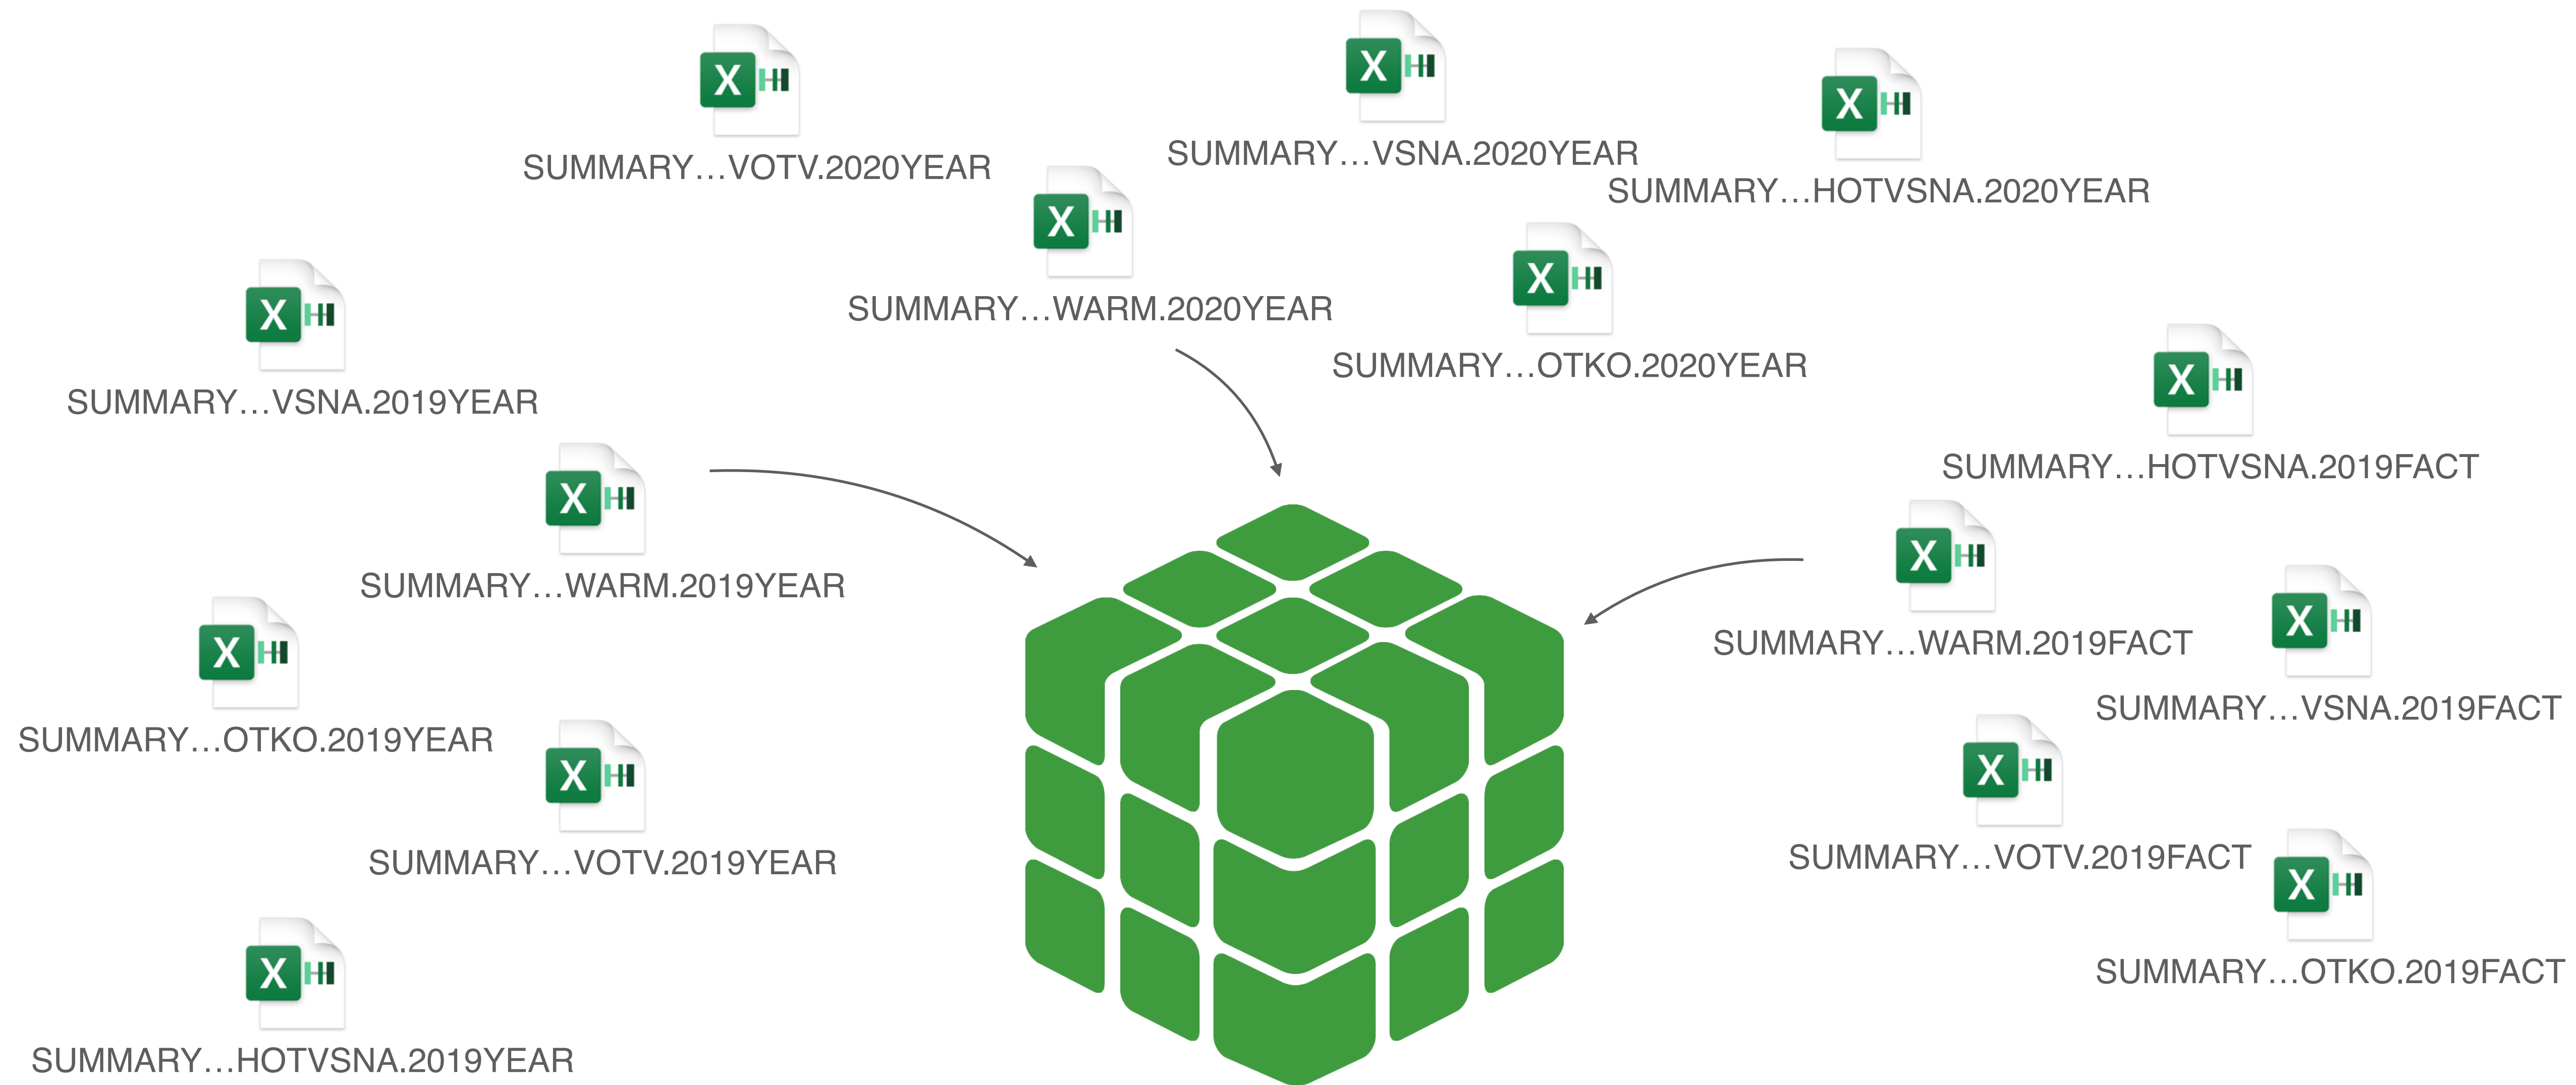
SUMMARY…VOTV.2020YEAR

SUMMARY…VSNA.2020YEAR

SUMMARY…HOTVSNA.2020YEAR

SUMMARY…WARM.2020YEAR

SUMMARY…OTKO.2020YEAR

SUMMARY…VSNA.2019YEAR

SUMMARY…HOTVSNA.2019FACT

SUMMARY…WARM.2019YEAR

SUMMARY…WARM.2019FACT

SUMMARY…OTKO.2019YEAR

SUMMARY…VSNA.2019FACT

SUMMARY…VOTV.2019YEAR

SUMMARY…VOTV.2019FACT

SUMMARY…OTKO.2019FACT

SUMMARY…HOTVSNA.2019YEAR